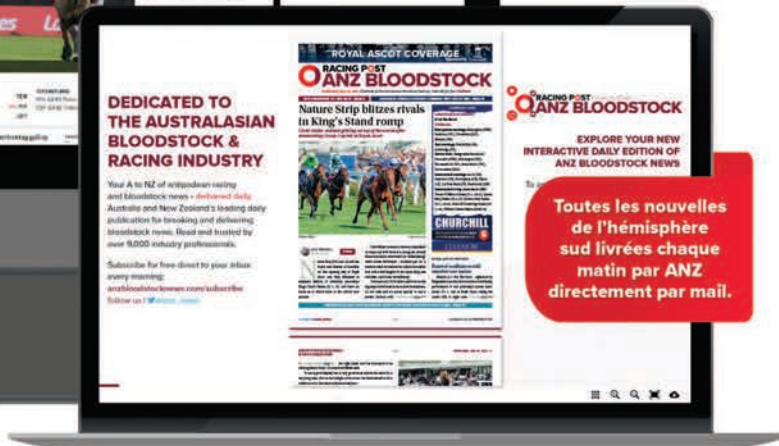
DEDICATED TO THE AUSTRALASIAN BLOODSTOCK & RACING INDUSTRY

Your A to NZ of antipodean racing and bloodstock news - delivered daily. Australia and New Zealand's leading daily publication for breaking and delivering bloodstock news. Read and trusted by over 9,000 industry professionals.

Subscribe for free direct to your inbox every morning: anzbloodstocknews.com/subscribe
Follow us | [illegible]

ROYAL ASCOT COVERAGE

RACING POST
ANZ BLOODSTOCK

Nature Strip blitzes rivals in King's Stand romp

CHURCHILL

RACING POST
ANZ BLOODSTOCK

EXPLORE YOUR NEW INTERACTIVE DAILY EDITION OF ANZ BLOODSTOCK NEWS

Toutes les nouvelles de l'hémisphère sud livrées chaque matin par ANZ directement par mail.